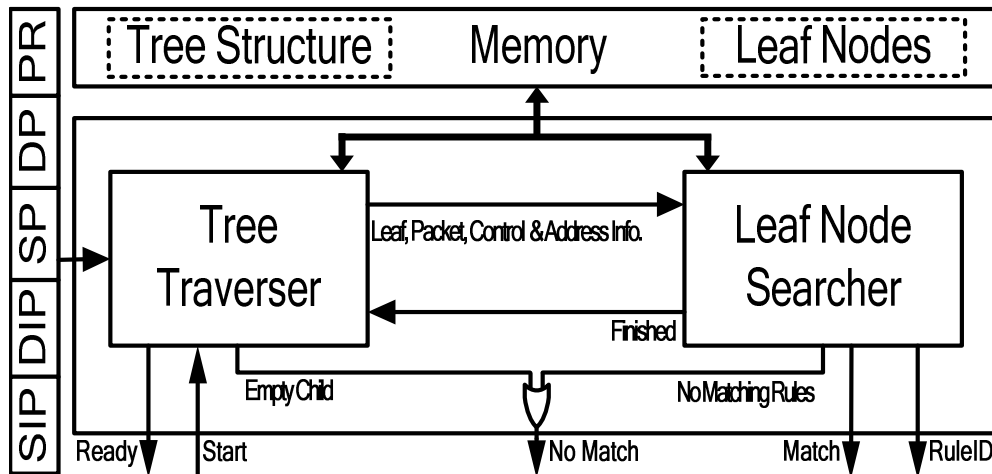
PR
DP
SP
DIP
SIP

Tree Structure
Memory
Leaf Nodes

Tree Traverser

Leaf, Packet, Control & Address Info.

Leaf Node Searcher

Finished

Empty Child

No Matching Rules

Ready
Start
No Match
Match
RuleID